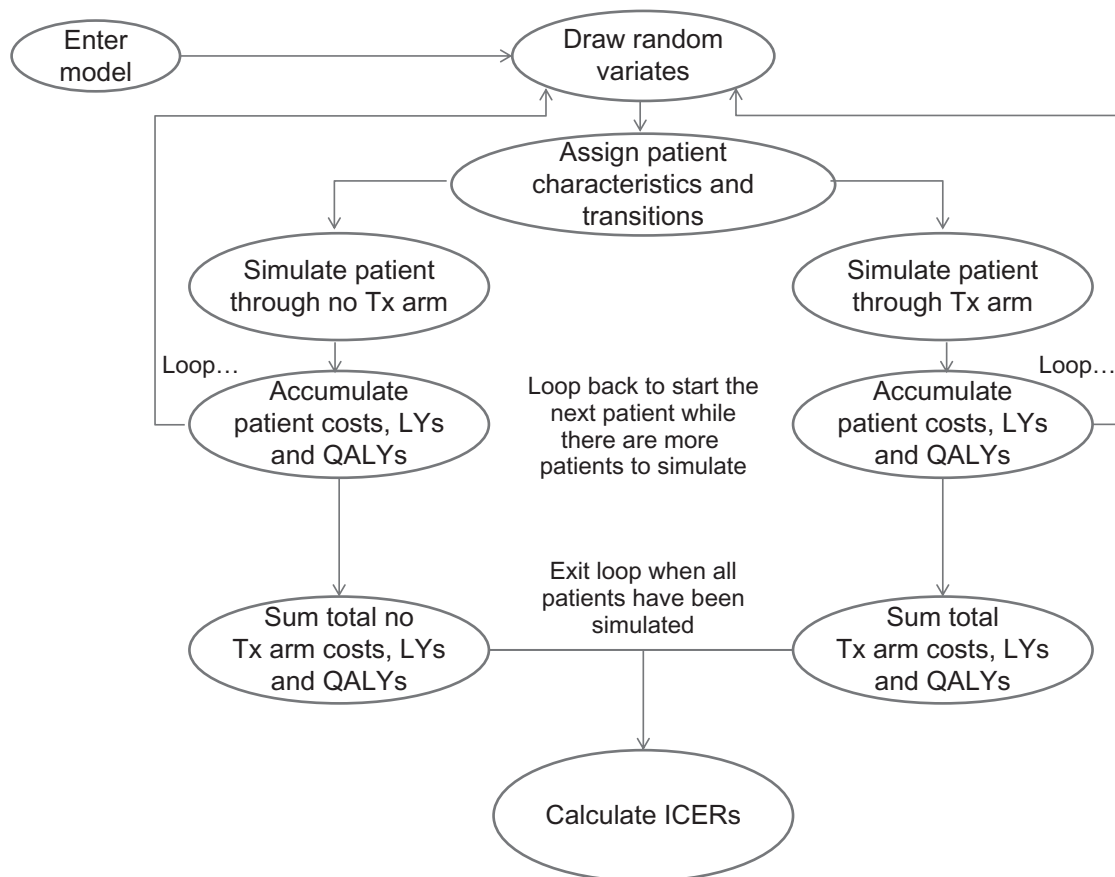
Enter model

Draw random variates

Assign patient characteristics and transitions

Simulate patient through no Tx arm

Simulate patient through Tx arm

Loop…

Accumulate patient costs, LYs and QALYs

Loop back to start the next patient while there are more patients to simulate

Loop…

Accumulate patient costs, LYs and QALYs

Exit loop when all patients have been simulated

Sum total no Tx arm costs, LYs and QALYs

Sum total Tx arm costs, LYs and QALYs

Calculate ICERs